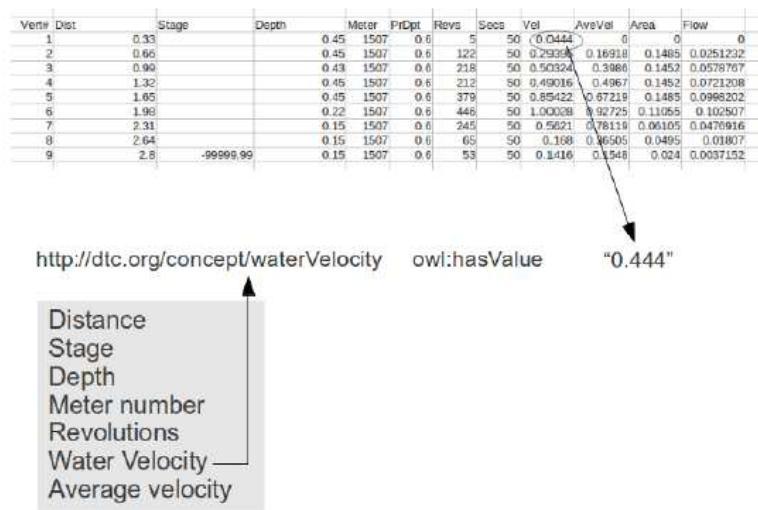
| Vert# | Dist | Stage | Depth | Meter | PrDpt | Revs | Secs | Vel | AveVel | Area | Flow |
|---|---|---|---|---|---|---|---|---|---|---|---|
| 1 | 0.33 | | 0.45 | 1507 | 0.6 | 5 | 50 | 0.0444 | 0 | 0 | 0 |
| 2 | 0.66 | | 0.45 | 1507 | 0.6 | 122 | 50 | 0.29396 | 0.16918 | 0.1485 | 0.0251232 |
| 3 | 0.99 | | 0.43 | 1507 | 0.6 | 218 | 50 | 0.50324 | 0.3986 | 0.1452 | 0.0578767 |
| 4 | 1.32 | | 0.45 | 1507 | 0.6 | 212 | 50 | 0.49016 | 0.4967 | 0.1452 | 0.0721208 |
| 5 | 1.65 | | 0.45 | 1507 | 0.6 | 379 | 50 | 0.85422 | 0.67219 | 0.1485 | 0.0998202 |
| 6 | 1.98 | | 0.22 | 1507 | 0.6 | 446 | 50 | 1.00028 | 0.92725 | 0.11055 | 0.102507 |
| 7 | 2.31 | | 0.15 | 1507 | 0.6 | 245 | 50 | 0.5621 | 0.78119 | 0.06105 | 0.0476916 |
| 8 | 2.64 | | 0.15 | 1507 | 0.6 | 65 | 50 | 0.168 | 0.36505 | 0.0495 | 0.01807 |
| 9 | 2.8 | -99999.99 | 0.15 | 1507 | 0.6 | 53 | 50 | 0.1416 | 0.1548 | 0.024 | 0.0037152 |

http://dtc.org/concept/waterVelocity owl:hasValue "0.444"

Distance
Stage
Depth
Meter number
Revolutions
Water Velocity
Average velocity